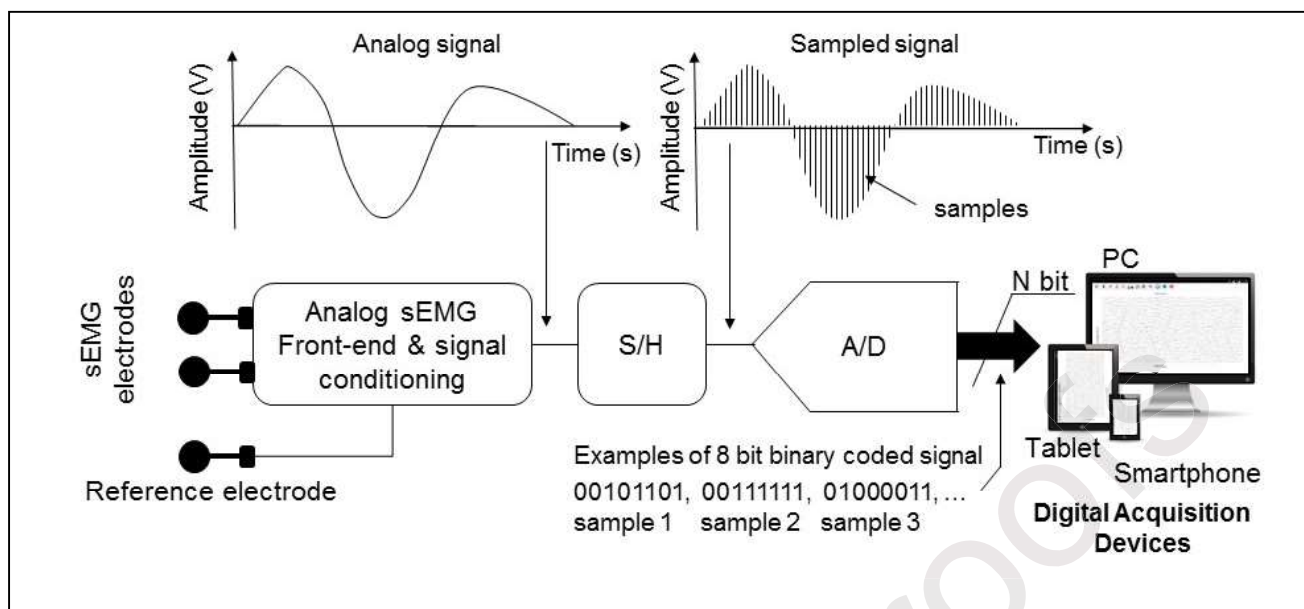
Analog signal

Amplitude (V)

Time (s)

Sampled signal

Amplitude (V)

Time (s)

samples

sEMG electrodes

Analog sEMG Front-end & signal conditioning

Reference electrode

S/H

A/D

N bit

PC

Tablet

Smartphone

Examples of 8 bit binary coded signal

00101101, 00111111, 01000011, ...
sample 1 sample 2 sample 3

Digital Acquisition Devices